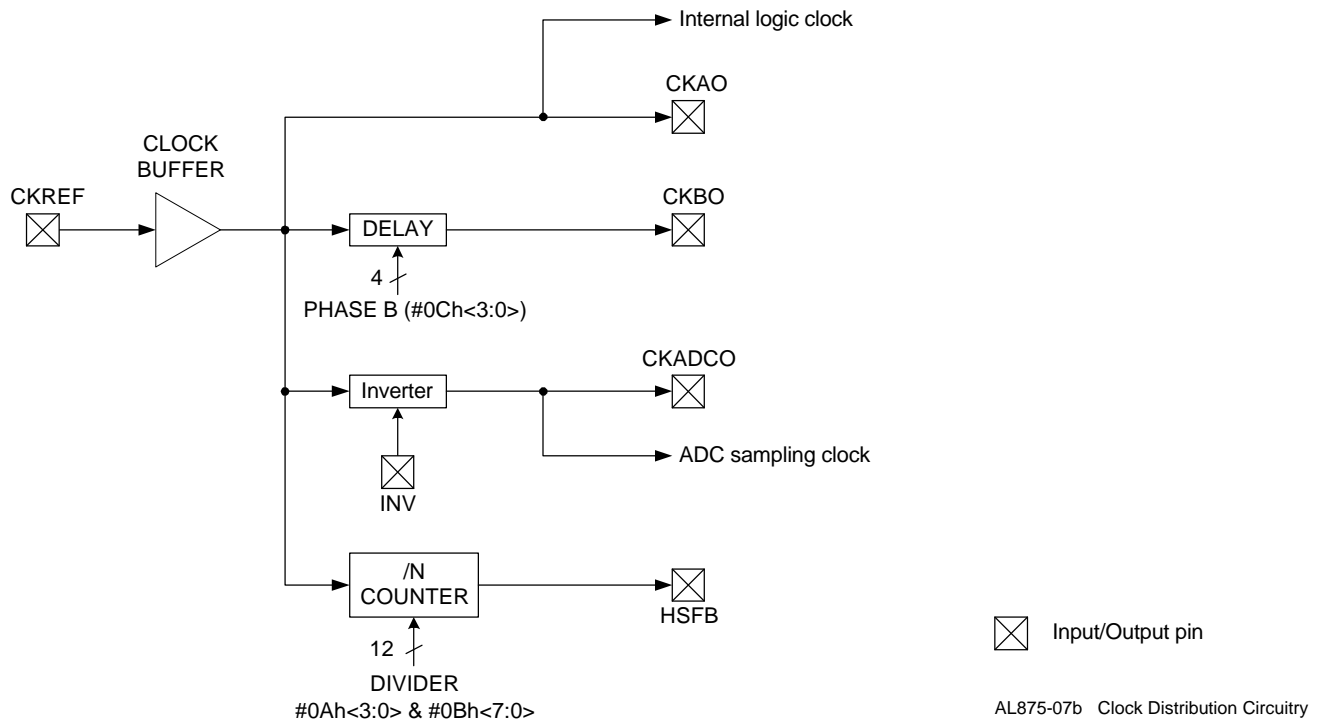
Internal logic clock

CKAO

CLOCK BUFFER

CKREF

CKBO

DELAY

4

PHASE B (#0Ch<3:0>)

CKADCO

Inverter

ADC sampling clock

INV

/N COUNTER

HSFB

12

DIVIDER
#0Ah<3:0> & #0Bh<7:0>

Input/Output pin

AL875-07b Clock Distribution Circuitry